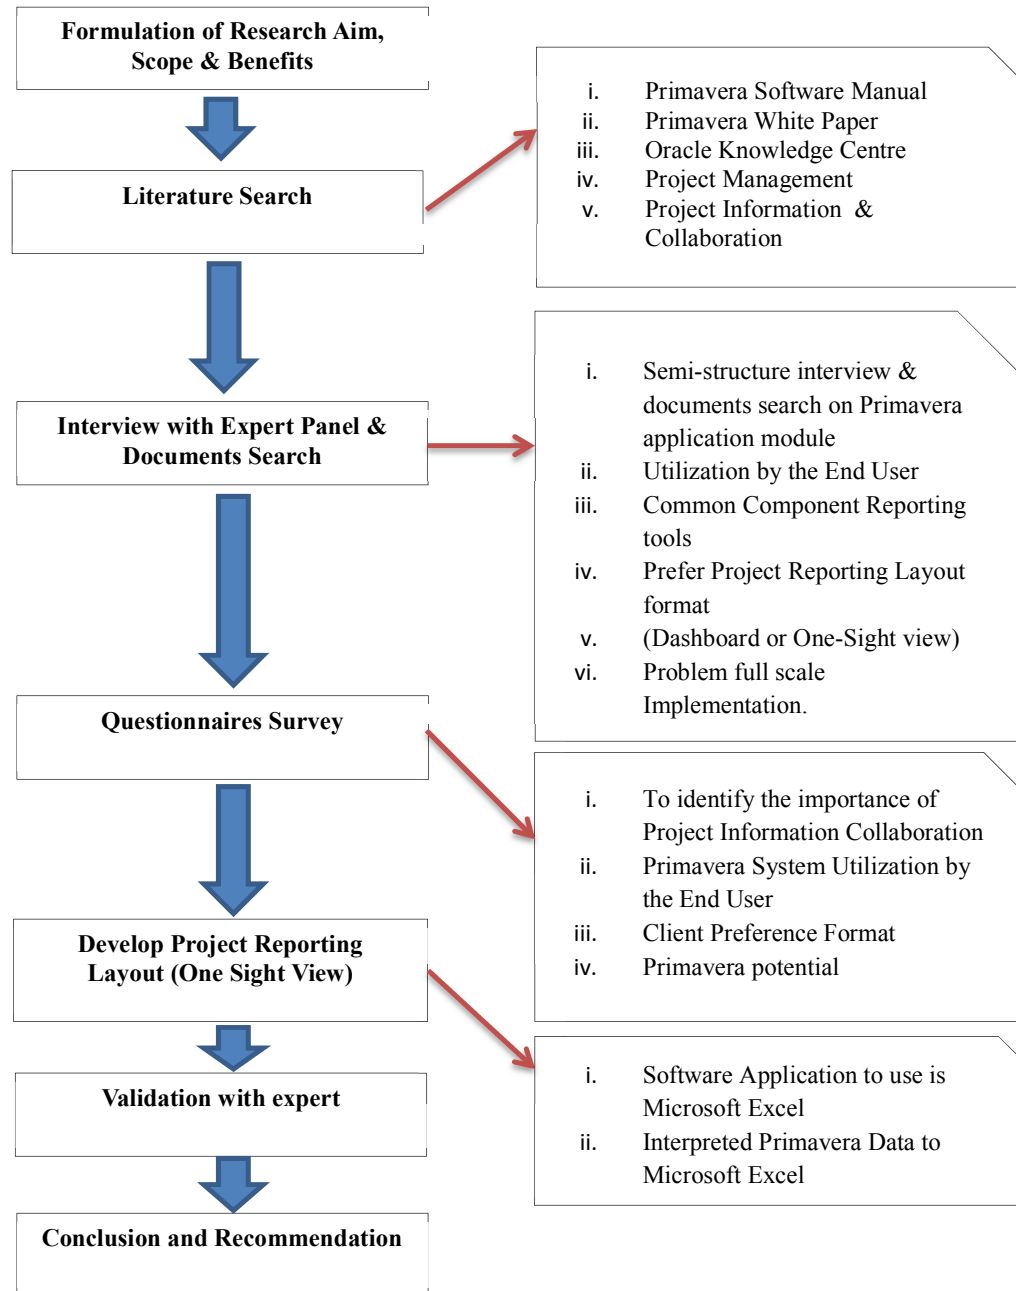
Formulation of Research Aim, Scope & Benefits

Literature Search

i. Primavera Software Manual
ii. Primavera White Paper
iii. Oracle Knowledge Centre
iv. Project Management
v. Project Information & Collaboration

Interview with Expert Panel & Documents Search

i. Semi-structure interview & documents search on Primavera application module
ii. Utilization by the End User
iii. Common Component Reporting tools
iv. Prefer Project Reporting Layout format
v. (Dashboard or One-Sight view)
vi. Problem full scale Implementation.

Questionnaires Survey

i. To identify the importance of Project Information Collaboration
ii. Primavera System Utilization by the End User
iii. Client Preference Format
iv. Primavera potential

Develop Project Reporting Layout (One Sight View)

i. Software Application to use is Microsoft Excel
ii. Interpreted Primavera Data to Microsoft Excel

Validation with expert

Conclusion and Recommendation